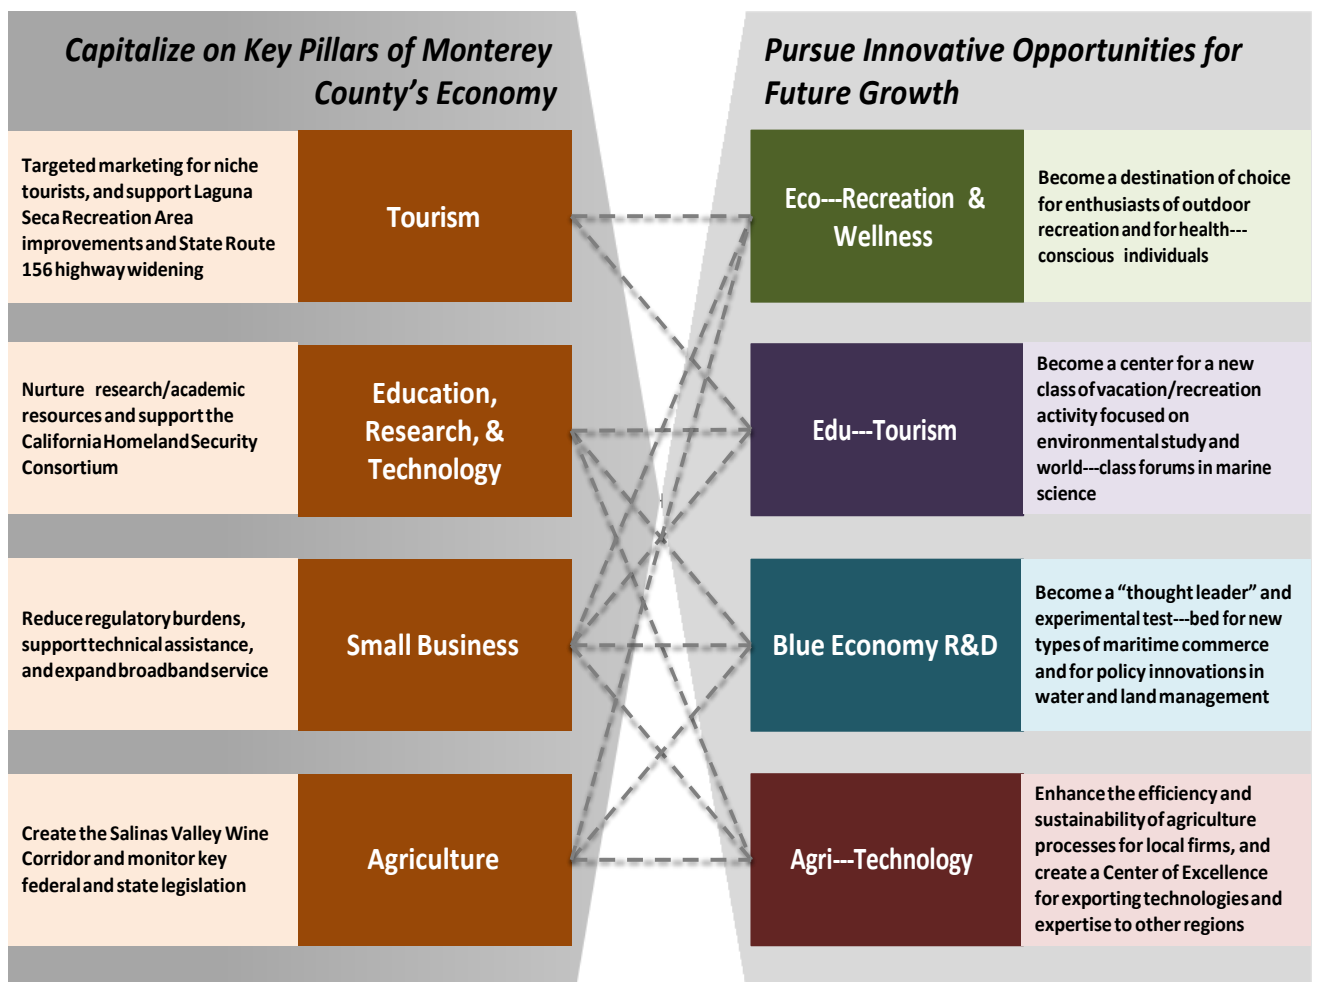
Capitalize on Key Pillars of Monterey County's Economy

Pursue Innovative Opportunities for Future Growth

Targeted marketing for niche tourists, and support Laguna Seca Recreation Area improvements and State Route 156 highway widening

Tourism

Eco---Recreation & Wellness

Become a destination of choice for enthusiasts of outdoor recreation and for health---conscious individuals

Nurture research/academic resources and support the California Homeland Security Consortium

Education, Research, & Technology

Edu---Tourism

Become a center for a new class of vacation/recreation activity focused on environmental study and world---class forums in marine science

Reduce regulatory burdens, support technical assistance, and expand broadband service

Small Business

Blue Economy R&D

Become a "thought leader" and experimental test---bed for new types of maritime commerce and for policy innovations in water and land management

Create the Salinas Valley Wine Corridor and monitor key federal and state legislation

Agriculture

Agri---Technology

Enhance the efficiency and sustainability of agriculture processes for local firms, and create a Center of Excellence for exporting technologies and expertise to other regions